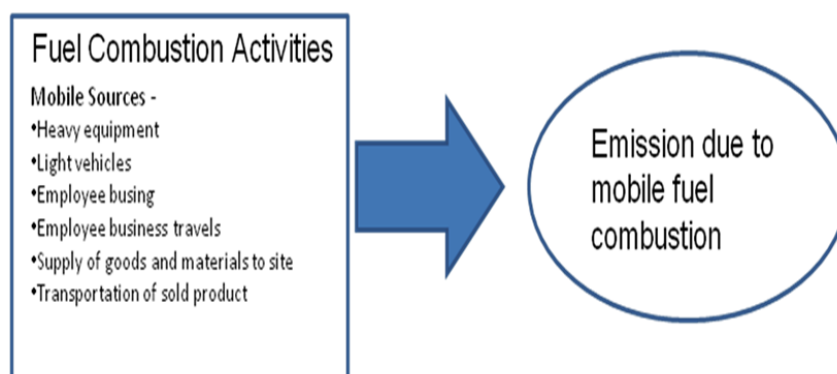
Fuel Combustion Activities

Mobile Sources -

•Heavy equipment
•Light vehicles
•Employee busing
•Employee business travels
•Supply of goods and materials to site
•Transportation of sold product

Emission due to mobile fuel combustion